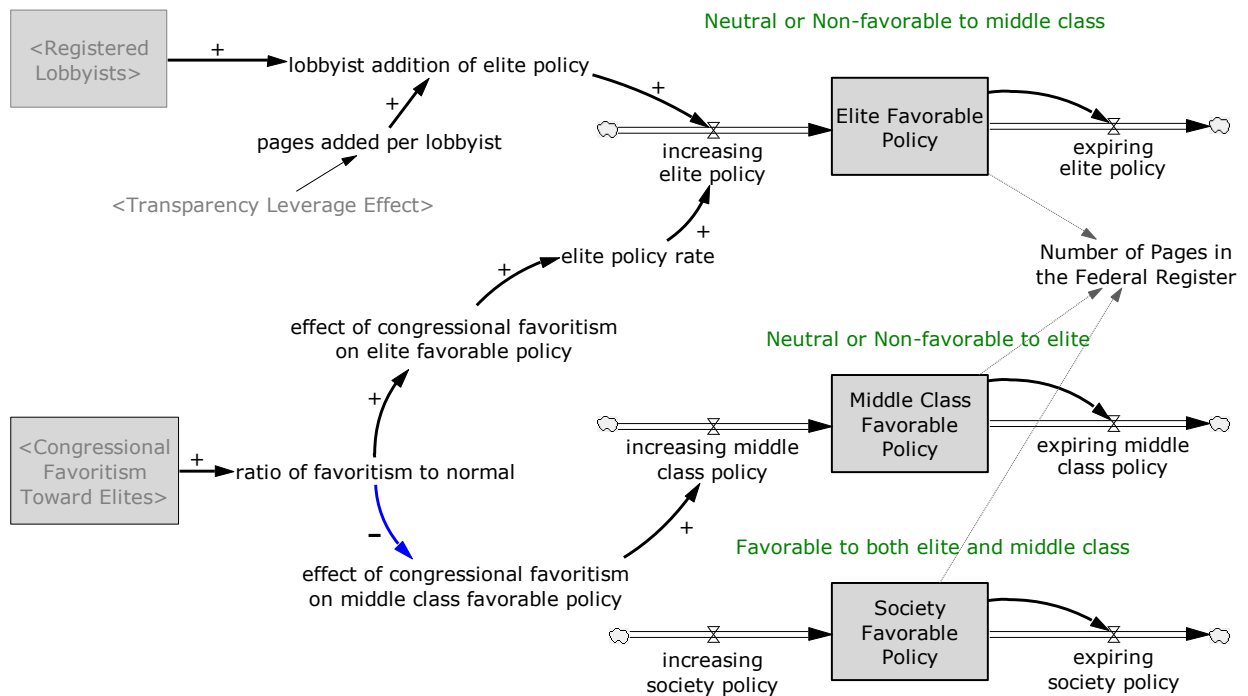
Neutral or Non-favorable to middle class

<Registered Lobbyists>

+

lobbyist addition of elite policy

+

+

pages added per lobbyist

<Transparency Leverage Effect>

increasing elite policy

Elite Favorable Policy

expiring elite policy

+

elite policy rate

+

Number of Pages in the Federal Register

effect of congressional favoritism on elite favorable policy

Neutral or Non-favorable to elite

+

Middle Class Favorable Policy

increasing middle class policy

expiring middle class policy

<Congressional Favoritism Toward Elites>

+

ratio of favoritism to normal

−

+

Favorable to both elite and middle class

effect of congressional favoritism on middle class favorable policy

Society Favorable Policy

increasing society policy

expiring society policy